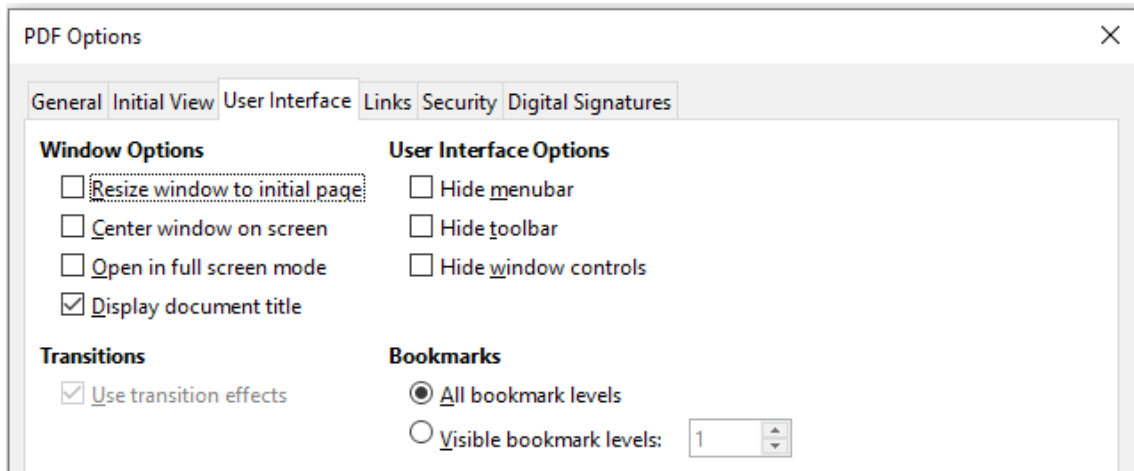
PDF Options

General Initial View User Interface Links Security Digital Signatures

Window Options
☐ Resize window to initial page
☐ Center window on screen
☐ Open in full screen mode
☑ Display document title

User Interface Options
☐ Hide menubar
☐ Hide toolbar
☐ Hide window controls

Transitions
☑ Use transition effects

Bookmarks
◉ All bookmark levels
○ Visible bookmark levels: 1